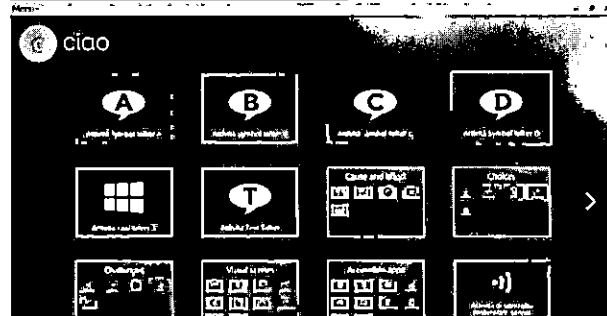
Menu

ciao

A
Activate Symbol Letter A

B
Activate Symbol Letter B

C
Activate Symbol Letter C

D
Activate Symbol Letter D

Activate Grid Letter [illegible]

T
Activate Text Letter

Cause and effect

Choices

Challenges

Visual Scenes

Accessible Apps

Activate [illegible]